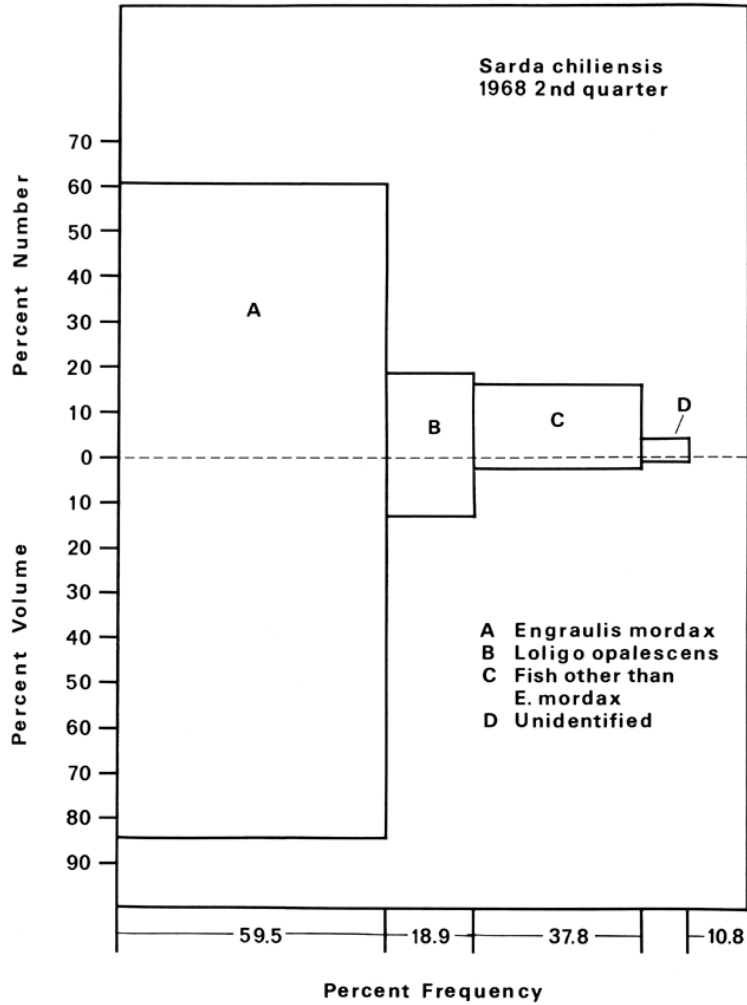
Sarda chiliensis
1968 2nd quarter

Percent Number

70
60
50
40
30
20
10
0
10
20
30
40
50
60
70
80
90

Percent Volume

A

B

C

D

A Engraulis mordax
B Loligo opalescens
C Fish other than E. mordax
D Unidentified

59.5
18.9
37.8
10.8

Percent Frequency